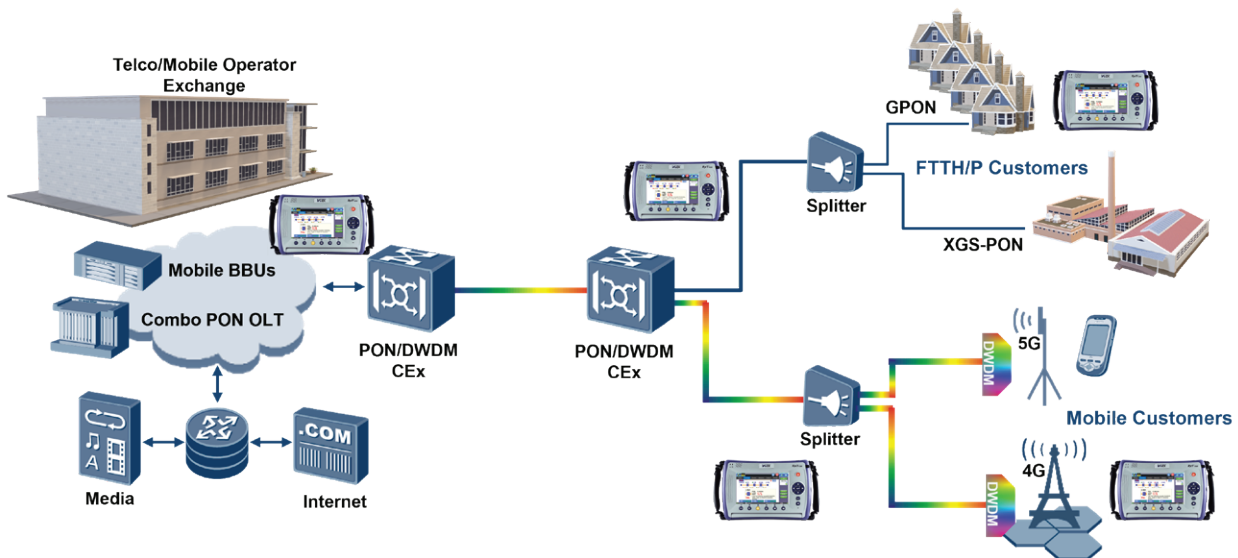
Telco/Mobile Operator Exchange

Mobile BBUs

Combo PON OLT

PON/DWDM CEx

PON/DWDM CEx

Splitter

GPON

FTTH/P Customers

XGS-PON

Splitter

DWDM

5G

Mobile Customers

DWDM

4G

Media

.COM

Internet